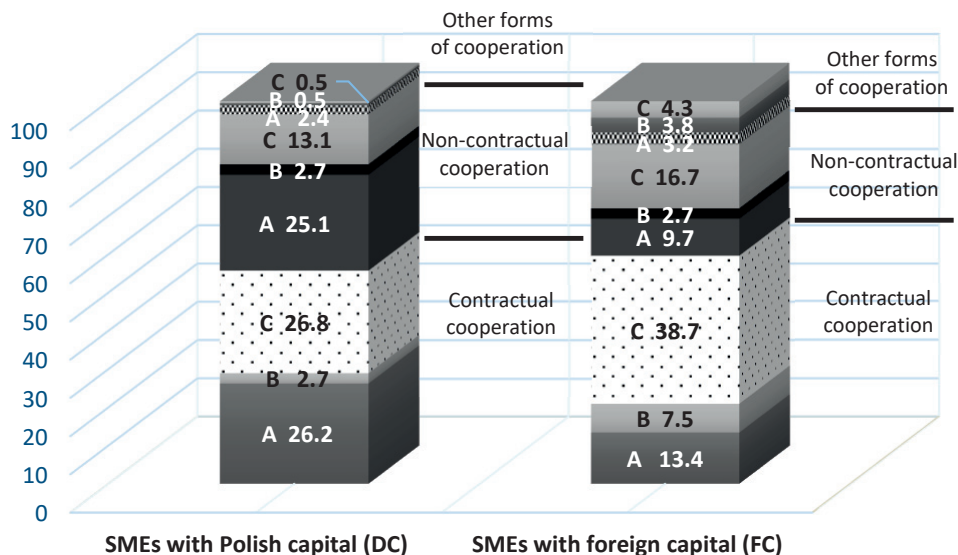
Other forms of cooperation

C 0.5
B 0.5
A 2.4
C 13.1
B 2.7
A 25.1
C 26.8
B 2.7
A 26.2

Non-contractual cooperation

Contractual cooperation

Other forms of cooperation

C 4.3
B 3.8
A 3.2
C 16.7
B 2.7
A 9.7
C 38.7
B 7.5
A 13.4

Non-contractual cooperation

Contractual cooperation

100
90
80
70
60
50
40
30
20
10
0

SMEs with Polish capital (DC)
SMEs with foreign capital (FC)